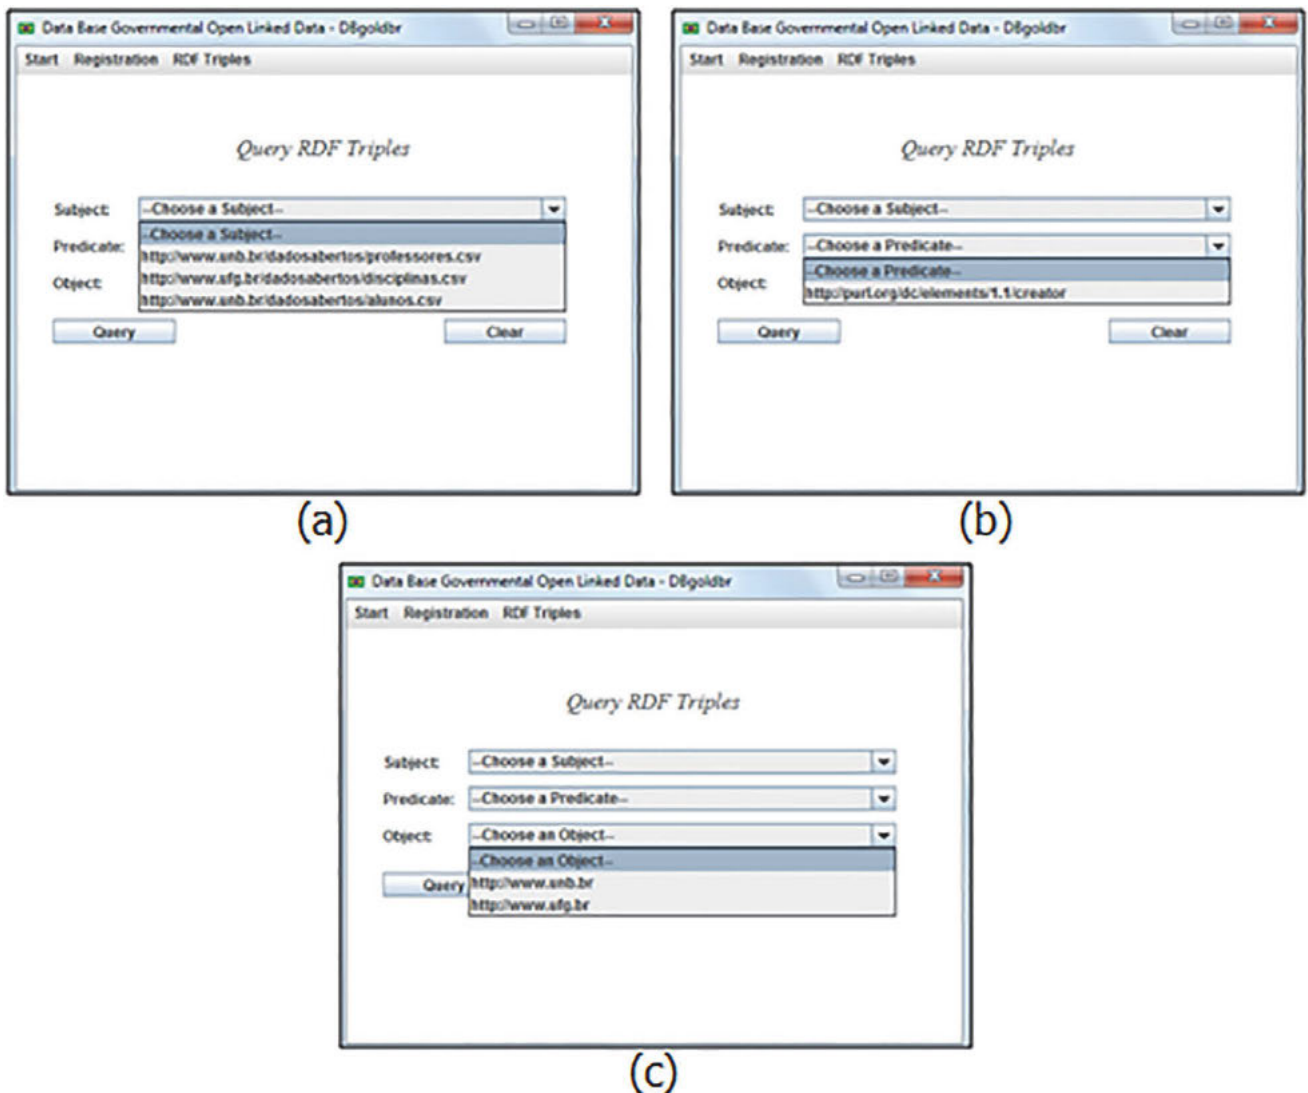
Data Base Governmental Open Linked Data - DBgoldbr

Start Registration RDF Triples

Query RDF Triples

Subject: --Choose a Subject--

--Choose a Subject--
http://www.unb.br/dadosabertos/professores.csv
http://www.ufg.br/dadosabertos/disciplinas.csv
http://www.unb.br/dadosabertos/alunos.csv

Predicate:

Object:

Query

Clear

(a)

Data Base Governmental Open Linked Data - DBgoldbr

Start Registration RDF Triples

Query RDF Triples

Subject: --Choose a Subject--

Predicate: --Choose a Predicate--

--Choose a Predicate--
http://purl.org/dc/elements/1.1/creator

Object:

Query

Clear

(b)

Data Base Governmental Open Linked Data - DBgoldbr

Start Registration RDF Triples

Query RDF Triples

Subject: --Choose a Subject--

Predicate: --Choose a Predicate--

Object: --Choose an Object--

--Choose an Object--
http://www.unb.br
http://www.ufg.br

Query

(c)